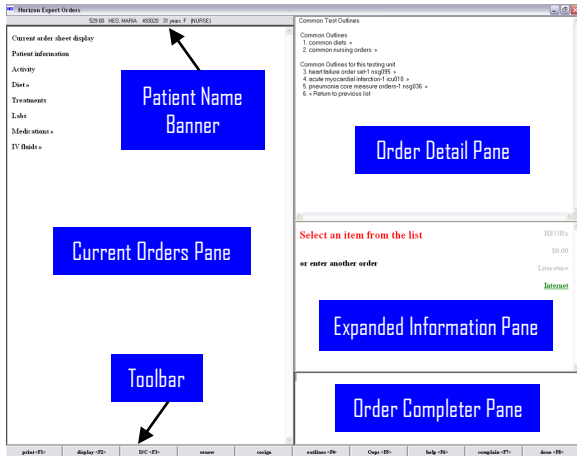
Horizon Expert Orders

529:00 HEO, MARIA 450020 31 years F (NURSE)

Current order sheet display

Patient information

Activity

Diet »

Treatments

Labs

Medications »

IV fluids »

Patient Name Banner

Current Orders Pane

Toolbar

Common Test Outlines

Common Outlines
1. common diets »
2. common nursing orders »

Common Outlines for this testing unit
3. heart failure order set-1 nsg095 »
4. acute myocardial infarction-1 icu010 »
5. pneumonia core measure orders-1 nsg036 »
6. « Return to previous list

Order Detail Pane

Select an item from the list

or enter another order

HFORx

$0.00

Lexicomp

Internet

Expanded Information Pane

Order Completer Pane

print <F1> | display <F2> | D/C <F3> | renew | cosign | outlines <F4> | Oops <F5> | help <F6> | complain <F7> | done <F8>